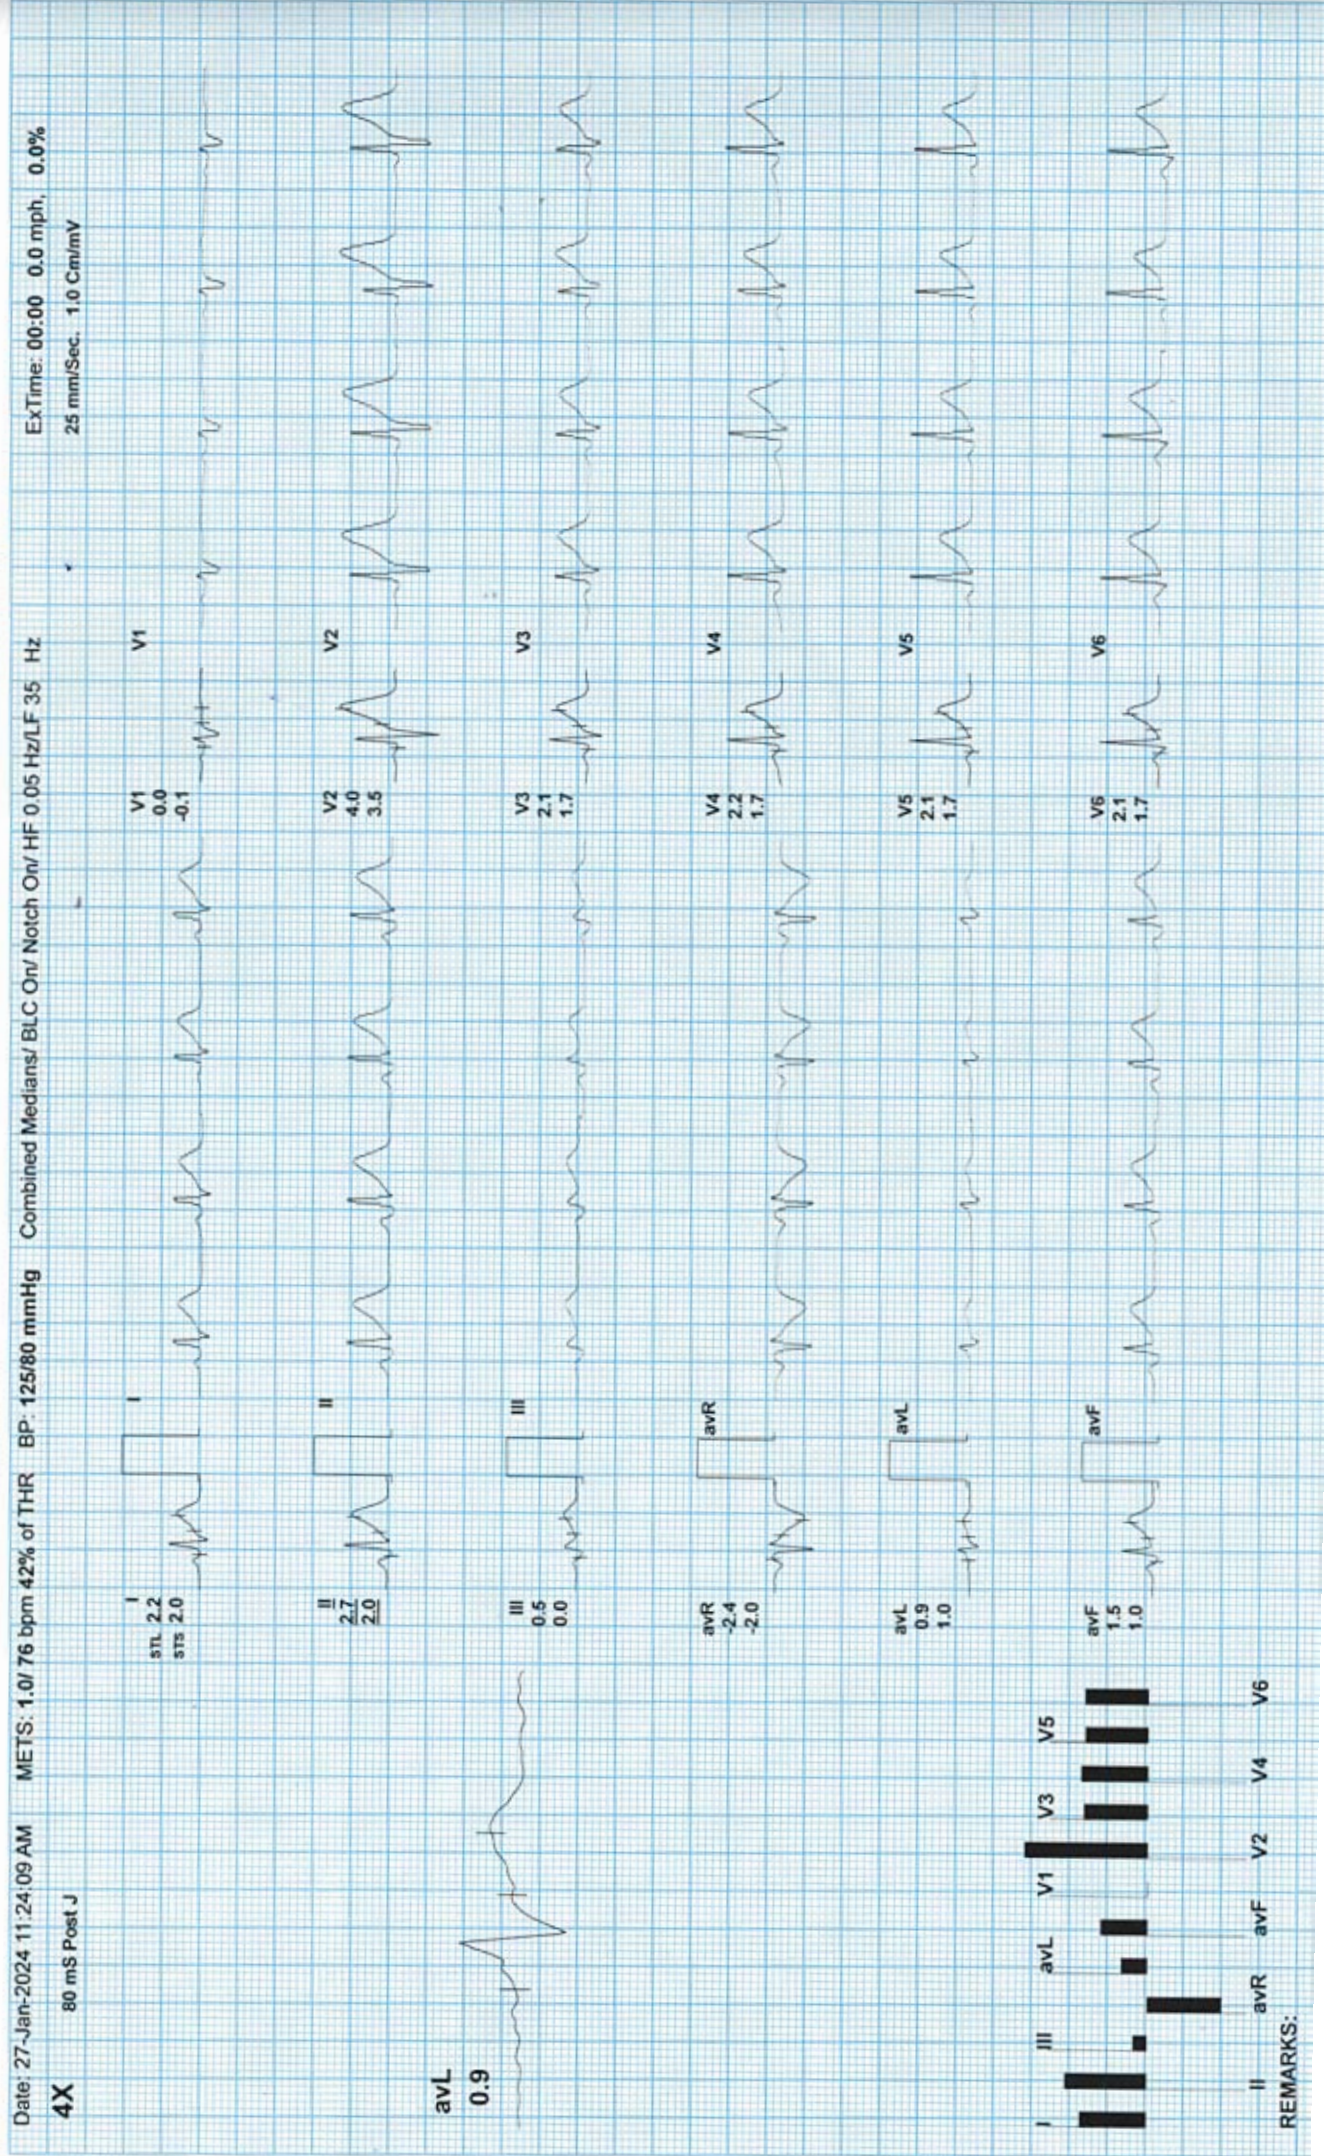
Date: 27-Jan-2024 11:24:09 AM METS: 1.0/ 76 bpm 42% of THR BP: 125/80 mmHg Combined Medians/ BLC On/ Notch On/ HF 0.05 Hz/LF 35 Hz ExTime: 00:00 0.0 mph, 0.0%

4X 80 mS Post J 25 mm/Sec. 1.0 Cm/mV

avL
0.9

I
STL 2.2
STS 2.0

I

V1
0.0
-0.1

V1

II
2.7
2.0

II

V2
4.0
3.5

V2

III
0.5
0.0

III

V3
2.1
1.7

V3

avR
-2.4
-2.0

avR

V4
2.2
1.7

V4

avL
0.9
1.0

avL

V5
2.1
1.7

V5

avF
1.5
1.0

avF

V6
2.1
1.7

V6

I III avL V1 V3 V5

II avR avF V2 V4 V6

REMARKS: